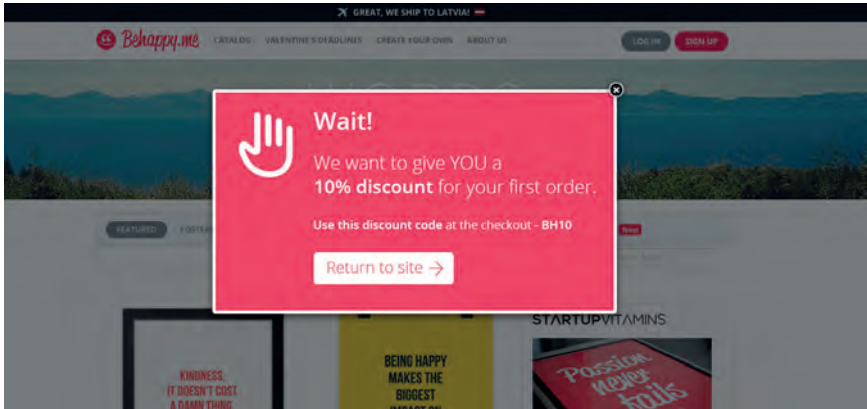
GREAT, WE SHIP TO LATVIA!

Behappy.me CATALOG VALENTINE'S DEADLINES CREATE YOUR OWN ABOUT US LOG IN SIGN UP

Wait!

We want to give YOU a **10% discount** for your first order.

**Use this discount code** at the checkout - **BH10**

Return to site →

FEATURED

STARTUPVITAMINS

KINDNESS, IT DOESN'T COST A DAMN THING

BEING HAPPY MAKES THE BIGGEST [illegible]

Passion never fails